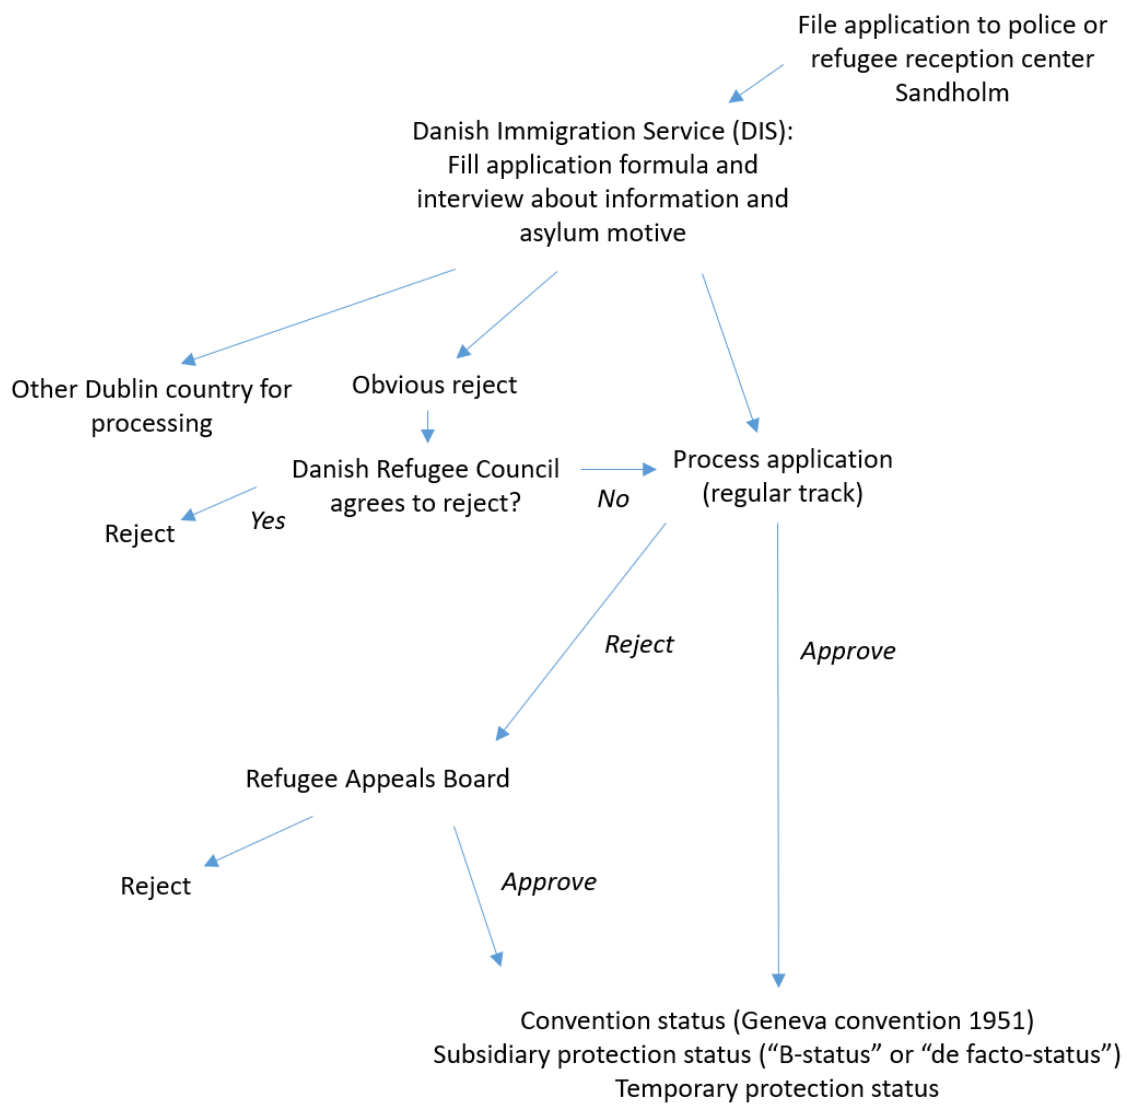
File application to police or refugee reception center Sandholm

Danish Immigration Service (DIS): Fill application formula and interview about information and asylum motive

Other Dublin country for processing

Obvious reject

Danish Refugee Council agrees to reject?

Yes

Reject

No

Process application (regular track)

Reject

Approve

Refugee Appeals Board

Reject

Approve

Convention status (Geneva convention 1951)
Subsidiary protection status (“B-status” or “de facto-status”)
Temporary protection status